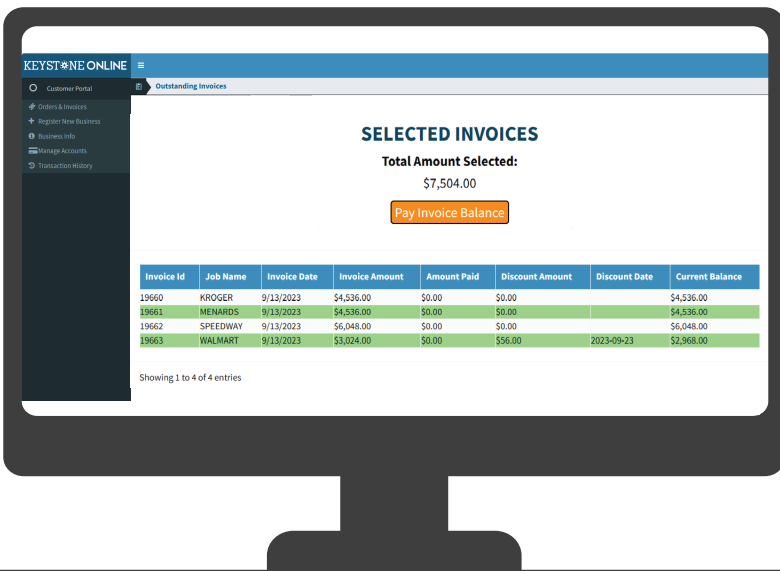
KEYSTONE ONLINE ≡

Customer Portal

Orders & Invoices
Register New Business
Business Info
Manage Accounts
Transaction History

Outstanding Invoices

SELECTED INVOICES

Total Amount Selected:

$7,504.00

Pay Invoice Balance

| Invoice Id | Job Name | Invoice Date | Invoice Amount | Amount Paid | Discount Amount | Discount Date | Current Balance |
|---|---|---|---|---|---|---|---|
| 19660 | KROGER | 9/13/2023 | $4,536.00 | $0.00 | $0.00 | | $4,536.00 |
| 19661 | MENARDS | 9/13/2023 | $4,536.00 | $0.00 | $0.00 | | $4,536.00 |
| 19662 | SPEEDWAY | 9/13/2023 | $6,048.00 | $0.00 | $0.00 | | $6,048.00 |
| 19663 | WALMART | 9/13/2023 | $3,024.00 | $0.00 | $56.00 | 2023-09-23 | $2,968.00 |

Showing 1 to 4 of 4 entries